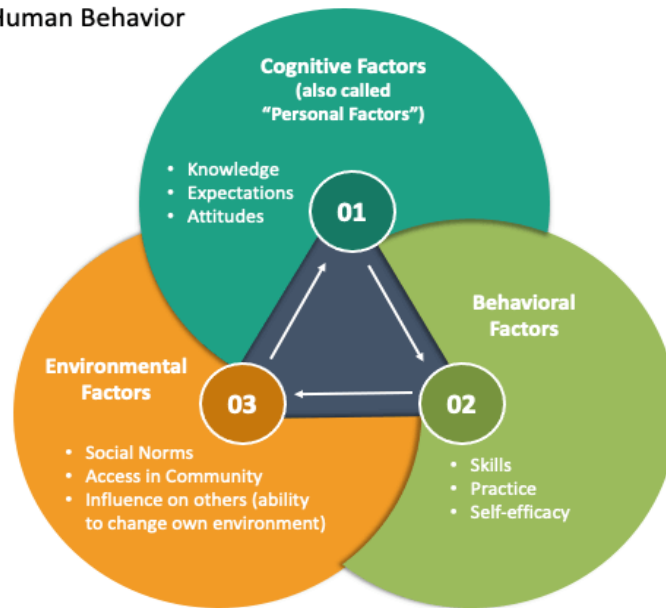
uman Behavior

Cognitive Factors
(also called
"Personal Factors")

• Knowledge
• Expectations
• Attitudes

01

Behavioral
Factors

Environmental
Factors

03

02

• Social Norms
• Access in Community
• Influence on others (ability to change own environment)

• Skills
• Practice
• Self-efficacy